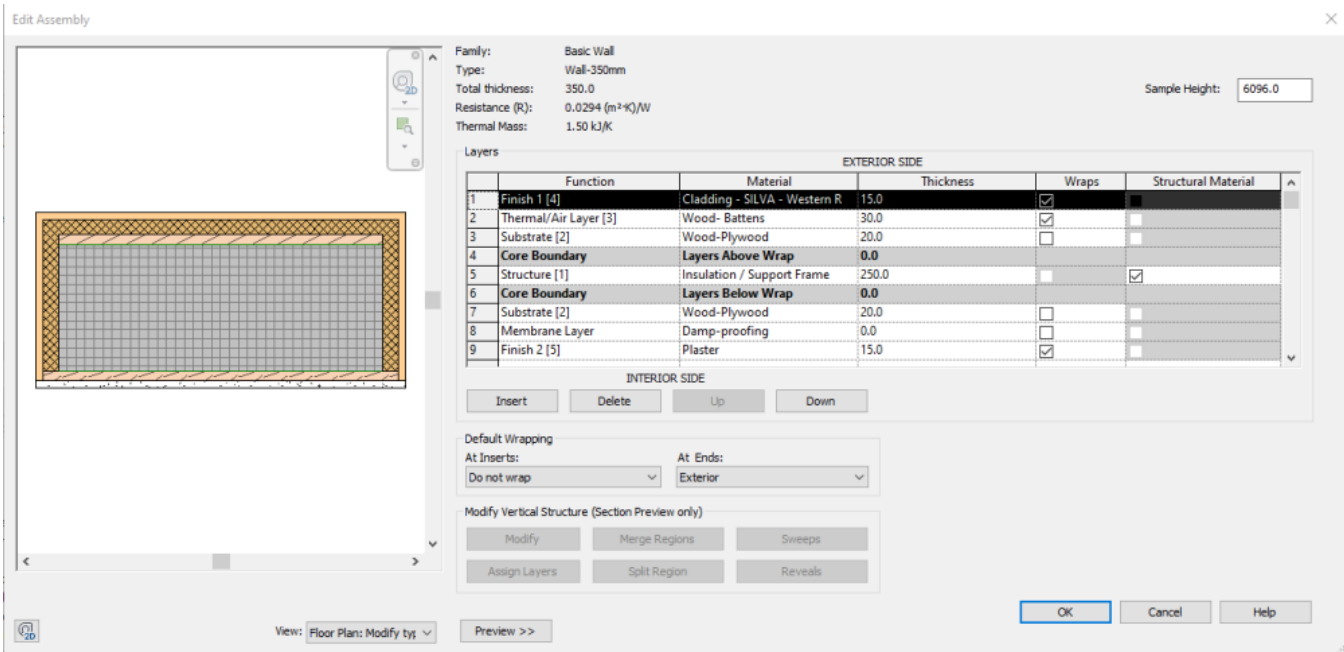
Edit Assembly

Family: Basic Wall
Type: Wall-350mm
Total thickness: 350.0
Resistance (R): 0.0294 (m²·K)/W
Thermal Mass: 1.50 kJ/K

Sample Height: 6096.0

Layers

EXTERIOR SIDE

| | Function | Material | Thickness | Wraps | Structural Material |
|---|---|---|---|---|---|
| 1 | Finish 1 [4] | Cladding - SILVA - Western R | 15.0 | ☑ | |
| 2 | Thermal/Air Layer [3] | Wood- Battens | 30.0 | ☑ | |
| 3 | Substrate [2] | Wood-Plywood | 20.0 | ☐ | |
| 4 | Core Boundary | Layers Above Wrap | 0.0 | | |
| 5 | Structure [1] | Insulation / Support Frame | 250.0 | | ☑ |
| 6 | Core Boundary | Layers Below Wrap | 0.0 | | |
| 7 | Substrate [2] | Wood-Plywood | 20.0 | ☐ | |
| 8 | Membrane Layer | Damp-proofing | 0.0 | ☐ | |
| 9 | Finish 2 [5] | Plaster | 15.0 | ☑ | |

INTERIOR SIDE

Insert Delete Up Down

Default Wrapping
At Inserts: Do not wrap
At Ends: Exterior

Modify Vertical Structure (Section Preview only)
Modify Merge Regions Sweeps
Assign Layers Split Region Reveals

View: Floor Plan: Modify typ
Preview >>

OK Cancel Help